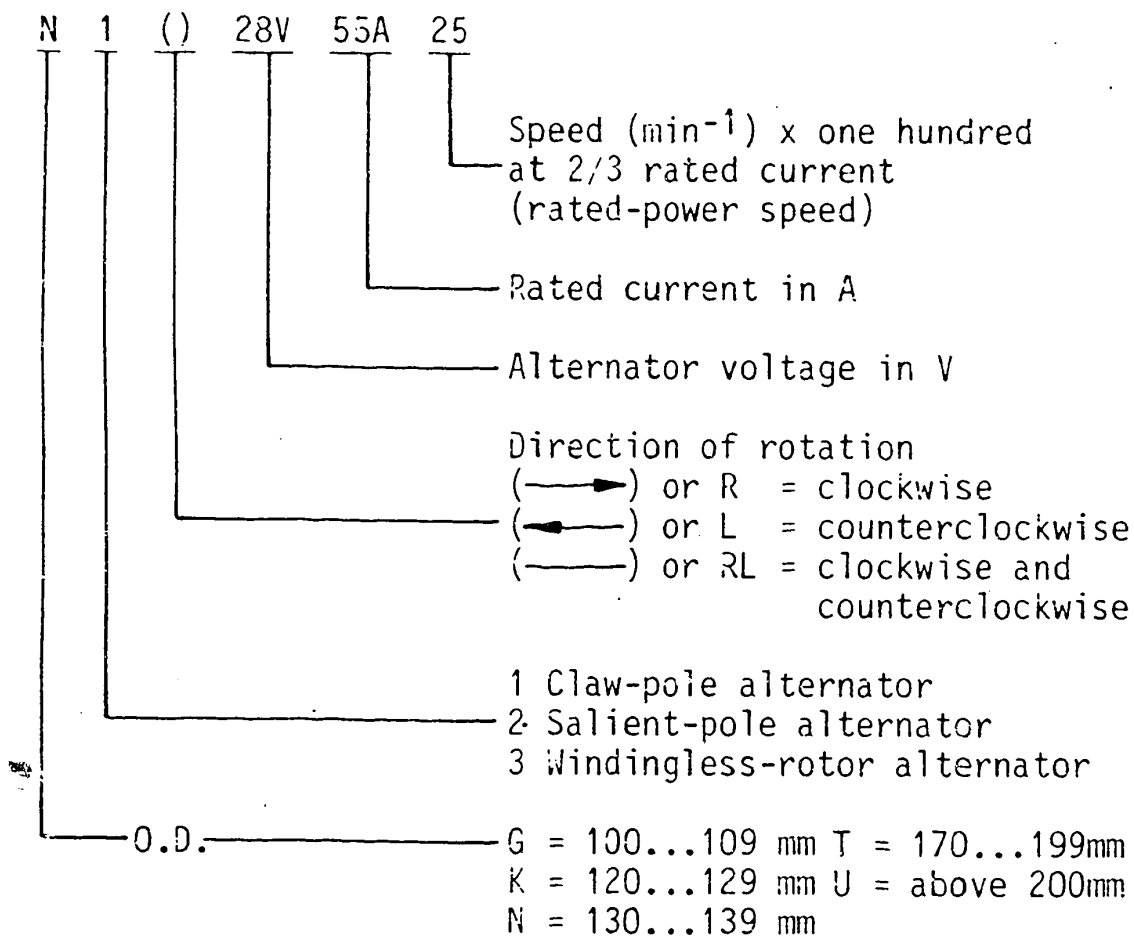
N 1 () 28V 55A 25

Speed ($min^{-1}$) x one hundred at 2/3 rated current (rated-power speed)

Rated current in A

Alternator voltage in V

Direction of rotation
($\longrightarrow$) or R = clockwise
($\longleftarrow$) or L = counterclockwise
(——) or RL = clockwise and counterclockwise

1 Claw-pole alternator
2 Salient-pole alternator
3 Windingless-rotor alternator

O.D.

G = 100...109 mm T = 170...199mm
K = 120...129 mm U = above 200mm
N = 130...139 mm